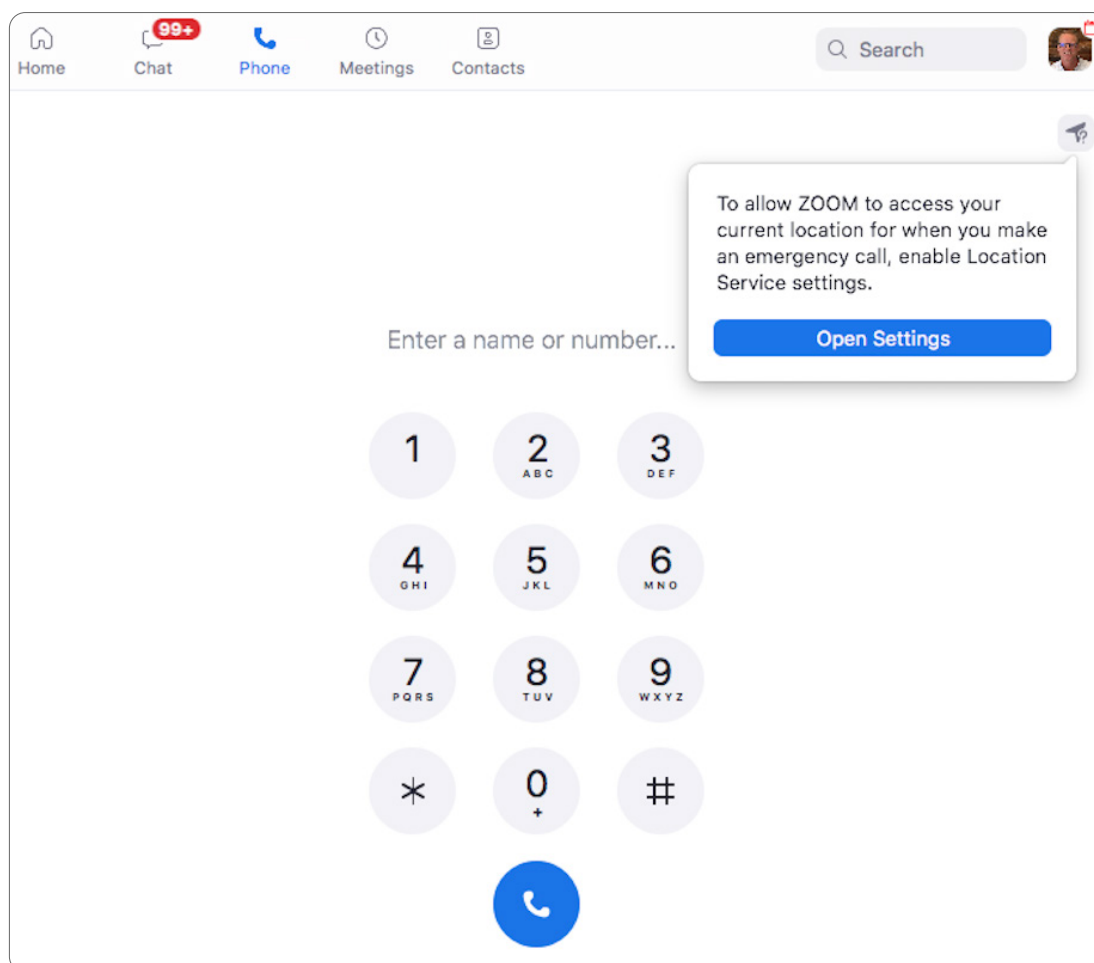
Home
99+
Chat
Phone
Meetings
Contacts
Search

To allow ZOOM to access your current location for when you make an emergency call, enable Location Service settings.

Open Settings

Enter a name or number...

1
2 ABC
3 DEF
4 GHI
5 JKL
6 MNO
7 PQRS
8 TUV
9 WXYZ
*
0 +
#